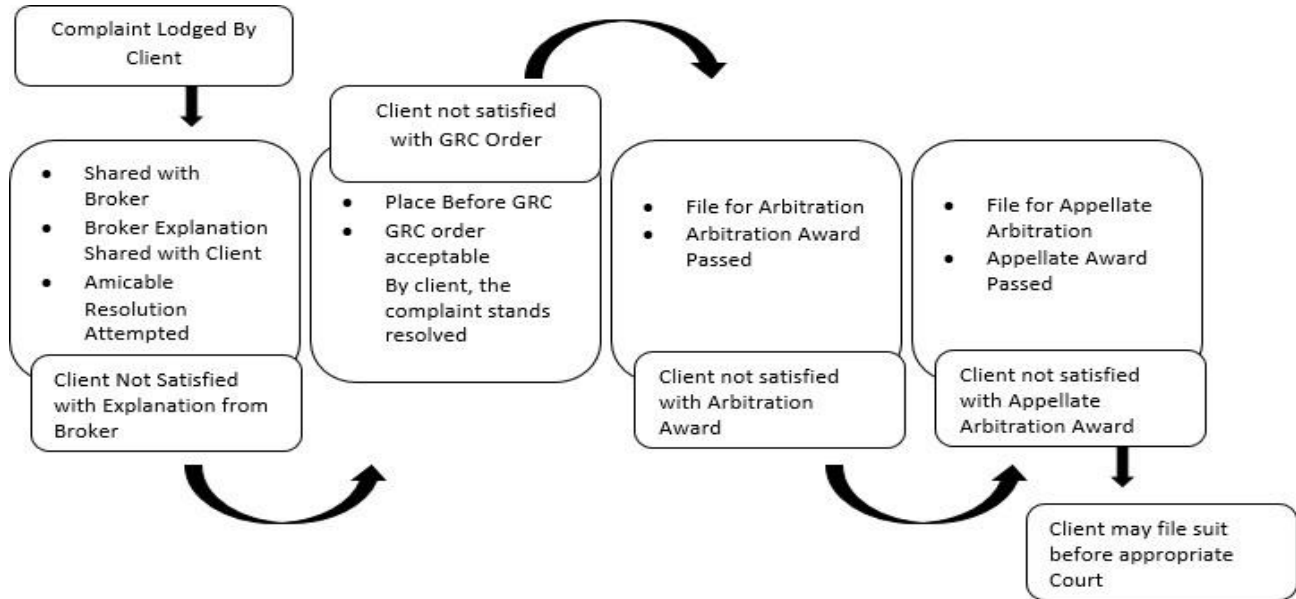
Complaint Lodged By Client

- Shared with Broker
- Broker Explanation Shared with Client
- Amicable Resolution Attempted

Client Not Satisfied with Explanation from Broker

Client not satisfied with GRC Order

- Place Before GRC
- GRC order acceptable

By client, the complaint stands resolved

- File for Arbitration
- Arbitration Award Passed

Client not satisfied with Arbitration Award

- File for Appellate Arbitration
- Appellate Award Passed

Client not satisfied with Appellate Arbitration Award

Client may file suit before appropriate Court